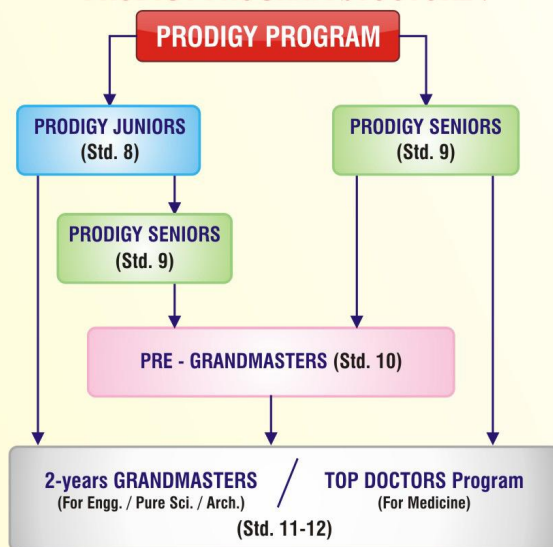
PRODIGY PROGRAM

PRODIGY JUNIORS (Std. 8)

PRODIGY SENIORS (Std. 9)

PRODIGY SENIORS (Std. 9)

PRE - GRANDMASTERS (Std. 10)

2-years GRANDMASTERS (For Engg. / Pure Sci. / Arch.) / TOP DOCTORS Program (For Medicine)

(Std. 11-12)